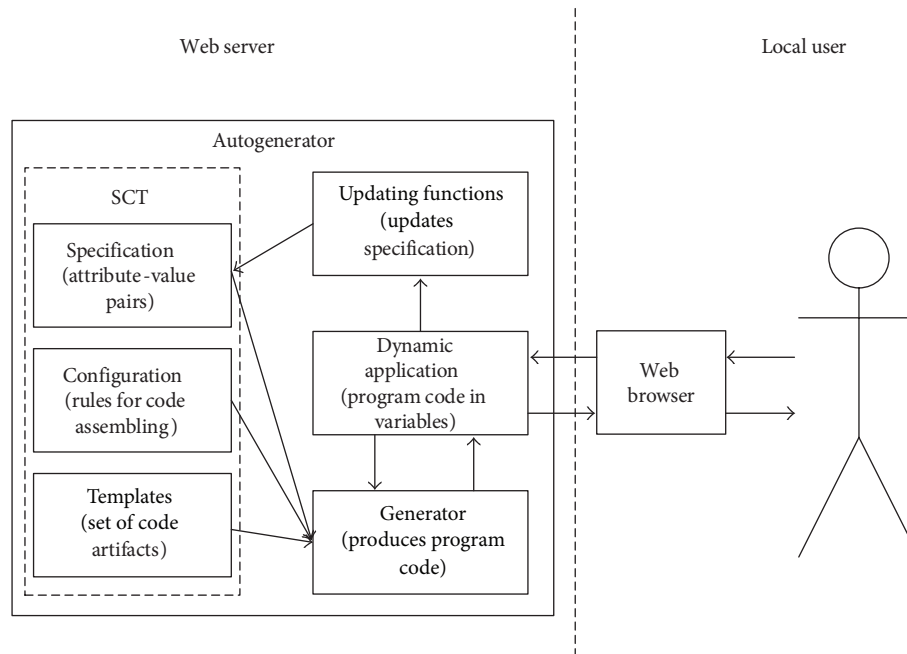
Web server

Local user

Autogenerator

SCT

Specification (attribute-value pairs)

Configuration (rules for code assembling)

Templates (set of code artifacts)

Updating functions (updates specification)

Dynamic application (program code in variables)

Generator (produces program code)

Web browser